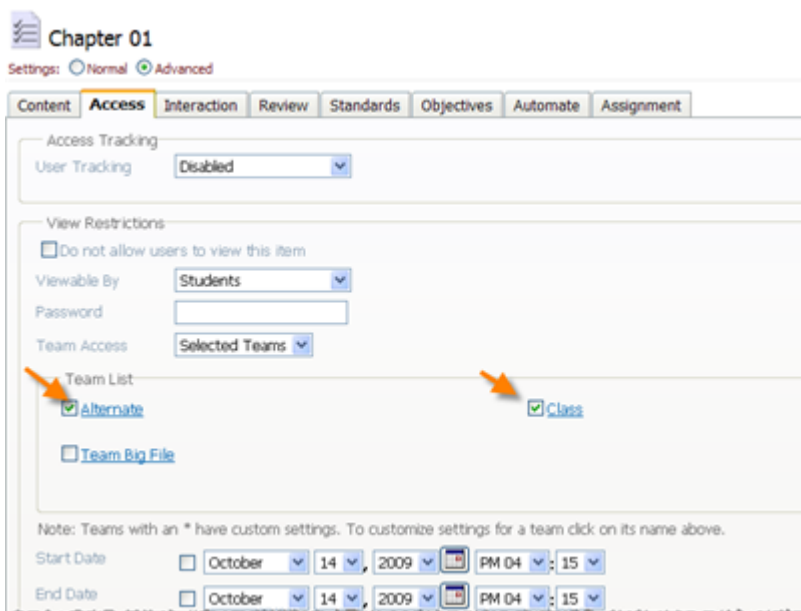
Chapter 01

Settings: Normal Advanced

Content | Access | Interaction | Review | Standards | Objectives | Automate | Assignment

Access Tracking

User Tracking Disabled

View Restrictions

Do not allow users to view this item

Viewable By Students

Password

Team Access Selected Teams

Team List

Alternate

Class

Team Big File

Note: Teams with an * have custom settings. To customize settings for a team click on its name above.

Start Date October 14 , 2009 PM 04 : 15

End Date October 14 , 2009 PM 04 : 15